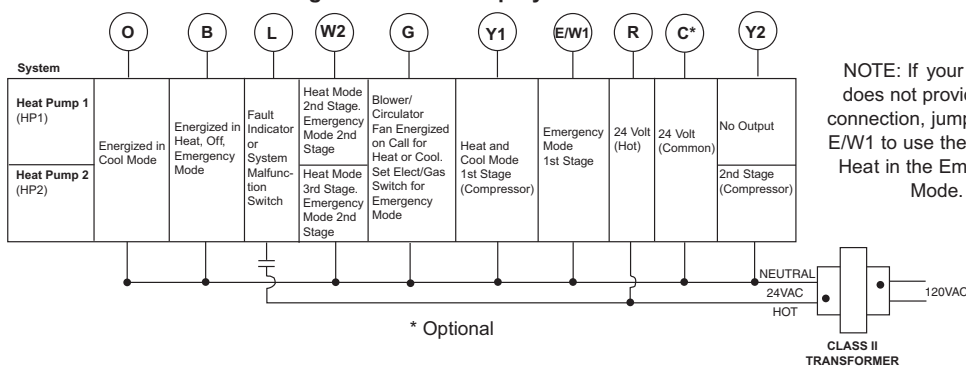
| System | O | B | L | W2 | G | Y1 | E/W1 | R | C* | Y2 |
|---|---|---|---|---|---|---|---|---|---|---|
| Heat Pump 1 (HP1) | Energized in Cool Mode | Energized in Heat, Off, Emergency Mode | Fault Indicator or System Malfunction Switch | Heat Mode 2nd Stage. Emergency Mode 2nd Stage | Blower/ Circulator Fan Energized on Call for Heat or Cool. Set Elect/Gas Switch for Emergency Mode | Heat and Cool Mode 1st Stage (Compressor) | Emergency Mode 1st Stage | 24 Volt (Hot) | 24 Volt (Common) | No Output |
| Heat Pump 2 (HP2) | | | | Heat Mode 3rd Stage. Emergency Mode 2nd Stage | | | | | | 2nd Stage (Compressor) |

NOTE: If your does not provi connection, jump E/W1 to use the Heat in the Em Mode.

NEUTRAL
24VAC
HOT
120VAC

* Optional

CLASS II TRANSFORMER